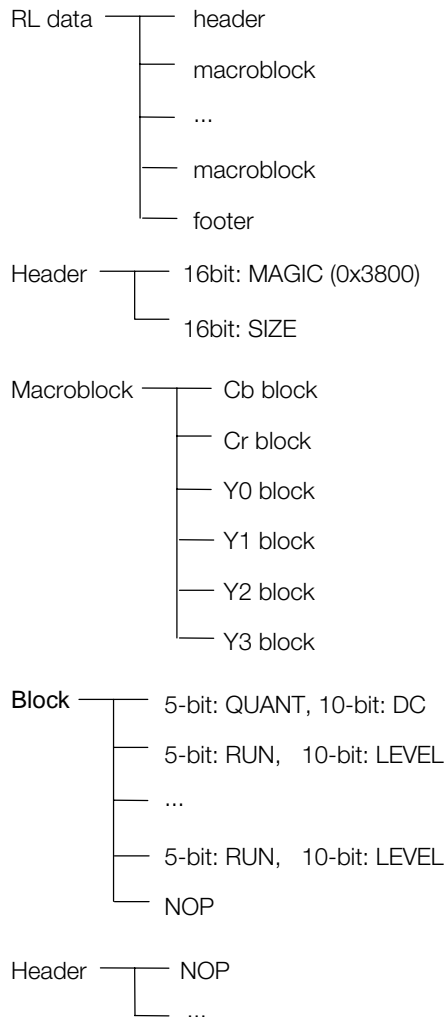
RL data
header
macroblock
...
macroblock
footer

Header
16bit: MAGIC (0x3800)
16bit: SIZE

Macroblock
Cb block
Cr block
Y0 block
Y1 block
Y2 block
Y3 block

Block
5-bit: QUANT, 10-bit: DC
5-bit: RUN, 10-bit: LEVEL
...
5-bit: RUN, 10-bit: LEVEL
NOP

Header
NOP
...